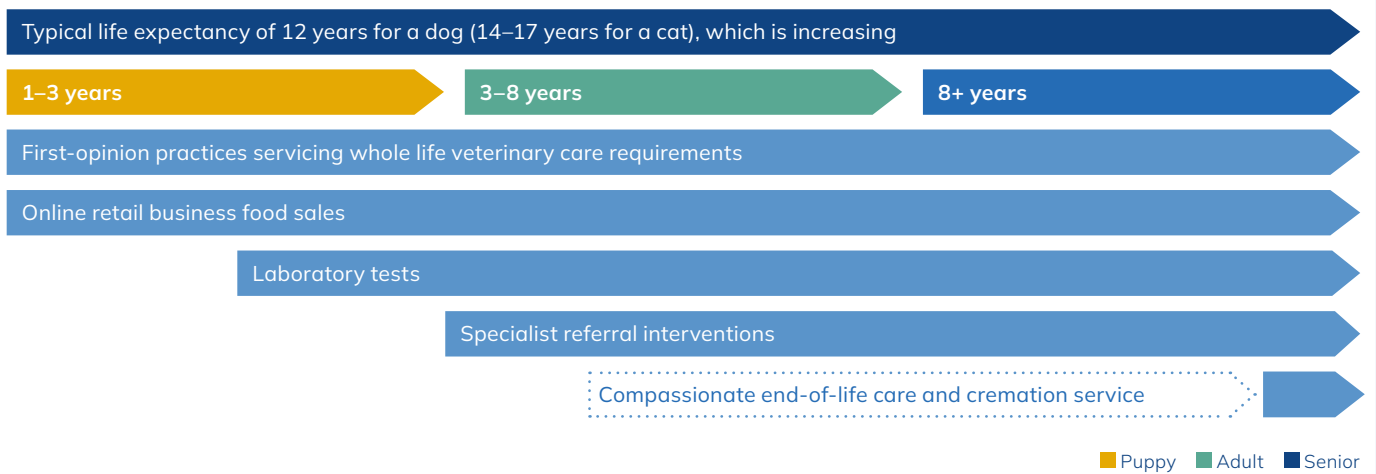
Typical life expectancy of 12 years for a dog (14–17 years for a cat), which is increasing

1–3 years

3–8 years

8+ years

First-opinion practices servicing whole life veterinary care requirements

Online retail business food sales

Laboratory tests

Specialist referral interventions

Compassionate end-of-life care and cremation service

Puppy Adult Senior